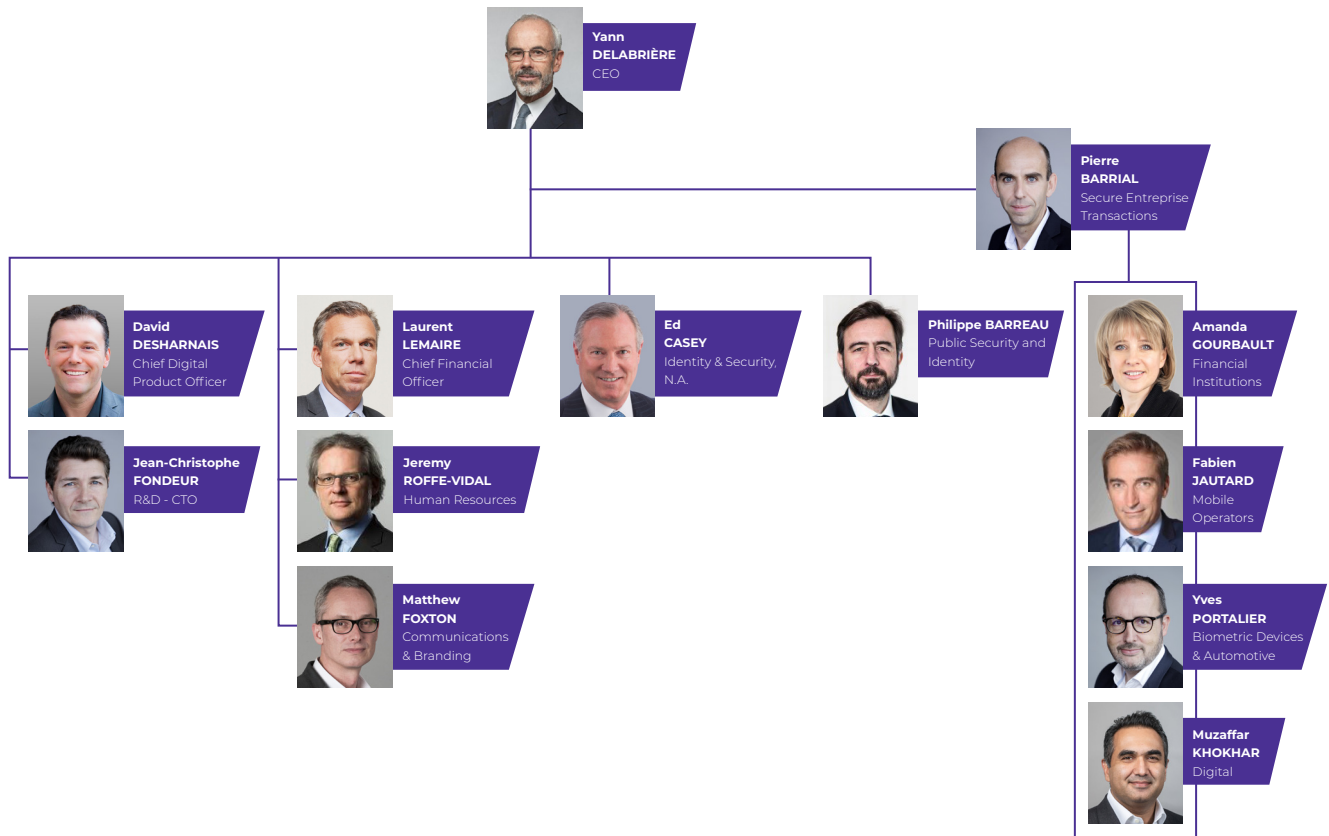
Yann DELABRIÈRE CEO

Pierre BARRIAL Secure Entreprise Transactions

David DESHARNAIS Chief Digital Product Officer

Jean-Christophe FONDEUR R&D - CTO

Laurent LEMAIRE Chief Financial Officer

Jeremy ROFFE-VIDAL Human Resources

Matthew FOXTON Communications & Branding

Ed CASEY Identity & Security, N.A.

Philippe BARREAU Public Security and Identity

Amanda GOURBAULT Financial Institutions

Fabien JAUTARD Mobile Operators

Yves PORTALIER Biometric Devices & Automotive

Muzaffar KHOKHAR Digital